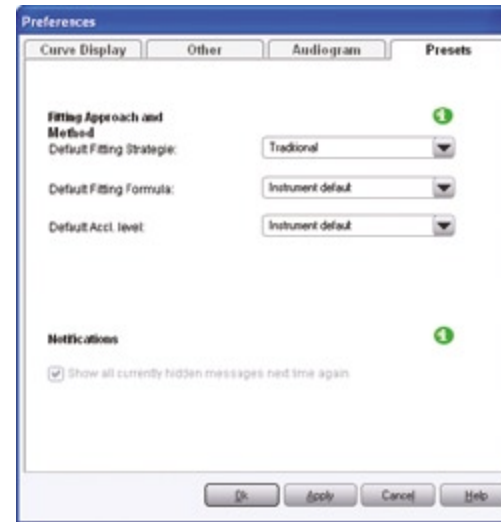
Preferences

Curve Display | Other | Audiogram | Presets

Fitting Approach and Method

Default Fitting Strategie: Tradional

Default Fitting Formula: Instrument default

Default Accl. level: Instrument default

Notifications

Show all currently hidden messages next time again

Ok | Apply | Cancel | Help